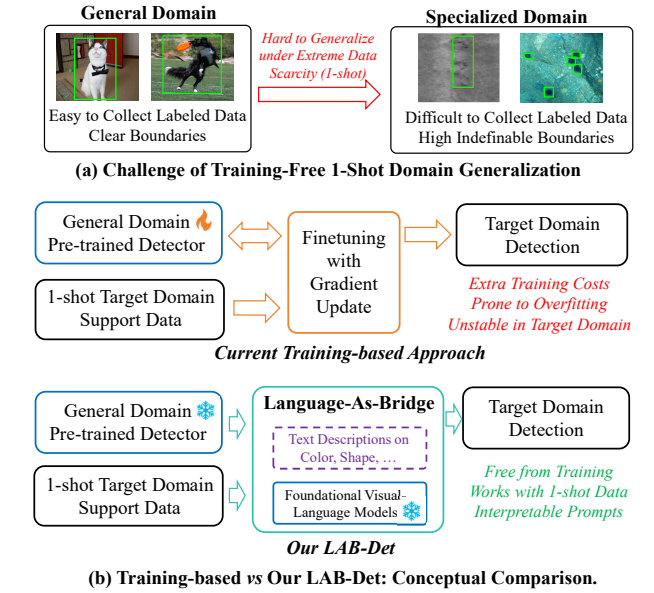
General Domain

Easy to Collect Labeled Data
Clear Boundaries

Hard to Generalize under Extreme Data Scarcity (1-shot)

Specialized Domain

Difficult to Collect Labeled Data
High Indefinable Boundaries

(a) Challenge of Training-Free 1-Shot Domain Generalization

General Domain Pre-trained Detector

1-shot Target Domain Support Data

Finetuning with Gradient Update

Target Domain Detection

Extra Training Costs
Prone to Overfitting
Unstable in Target Domain

Current Training-based Approach

General Domain Pre-trained Detector

1-shot Target Domain Support Data

Language-As-Bridge

Text Descriptions on Color, Shape, …

Foundational Visual-Language Models

Target Domain Detection

Free from Training
Works with 1-shot Data
Interpretable Prompts

Our LAB-Det

(b) Training-based vs Our LAB-Det: Conceptual Comparison.